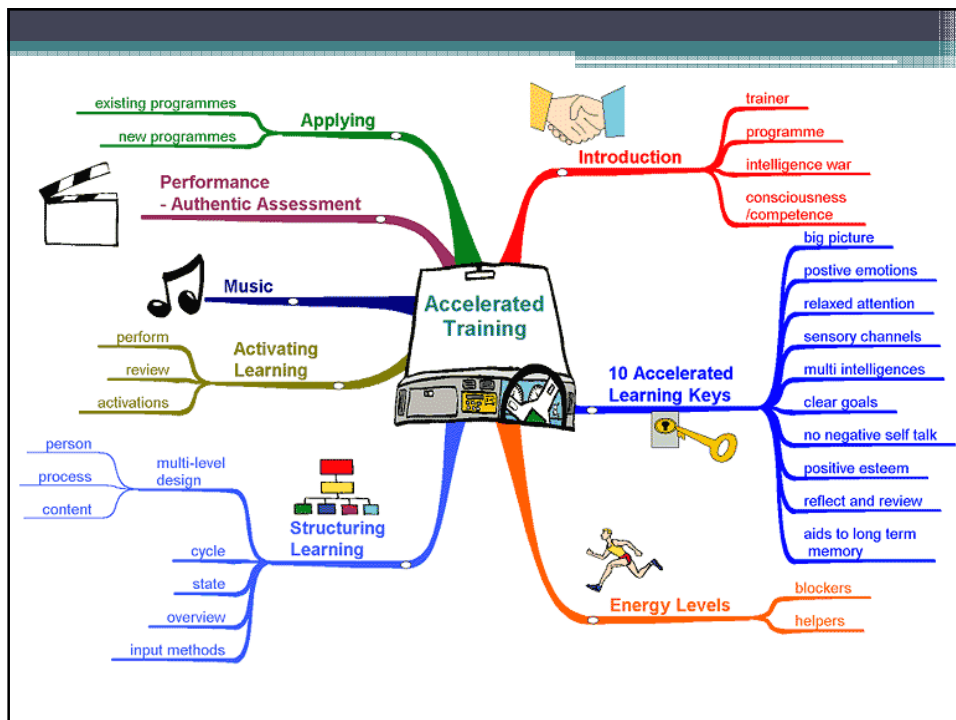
Accelerated Training

Applying
existing programmes
new programmes

Performance
- Authentic Assessment

Music

Activating Learning
perform
review
activations

Structuring Learning
multi-level design
person
process
content
cycle
state
overview
input methods

Introduction
trainer
programme
intelligence war
consciousness /competence

10 Accelerated Learning Keys
big picture
postive emotions
relaxed attention
sensory channels
multi intelligences
clear goals
no negative self talk
positive esteem
reflect and review
aids to long term memory

Energy Levels
blockers
helpers